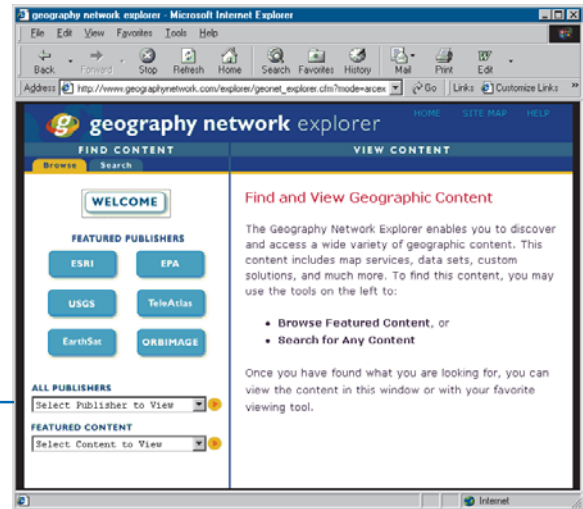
geography network explorer - Microsoft Internet Explorer

File Edit View Favorites Tools Help

Back Forward Stop Refresh Home Search Favorites History Mail Print Edit

Address http://www.geographynetwork.com/explorer/geonet_explorer.cfm?mode=arcex Go Links Customize Links

geography network explorer

HOME SITE MAP HELP

FIND CONTENT

Browse Search

VIEW CONTENT

WELCOME

FEATURED PUBLISHERS

ESRI EPA

USGS TeleAtlas

EarthSat ORBIMAGE

ALL PUBLISHERS

Select Publisher to View

FEATURED CONTENT

Select Content to View

Find and View Geographic Content

The Geography Network Explorer enables you to discover and access a wide variety of geographic content. This content includes map services, data sets, custom solutions, and much more. To find this content, you may use the tools on the left to:

• Browse Featured Content, or
• Search for Any Content

Once you have found what you are looking for, you can view the content in this window or with your favorite viewing tool.

Internet